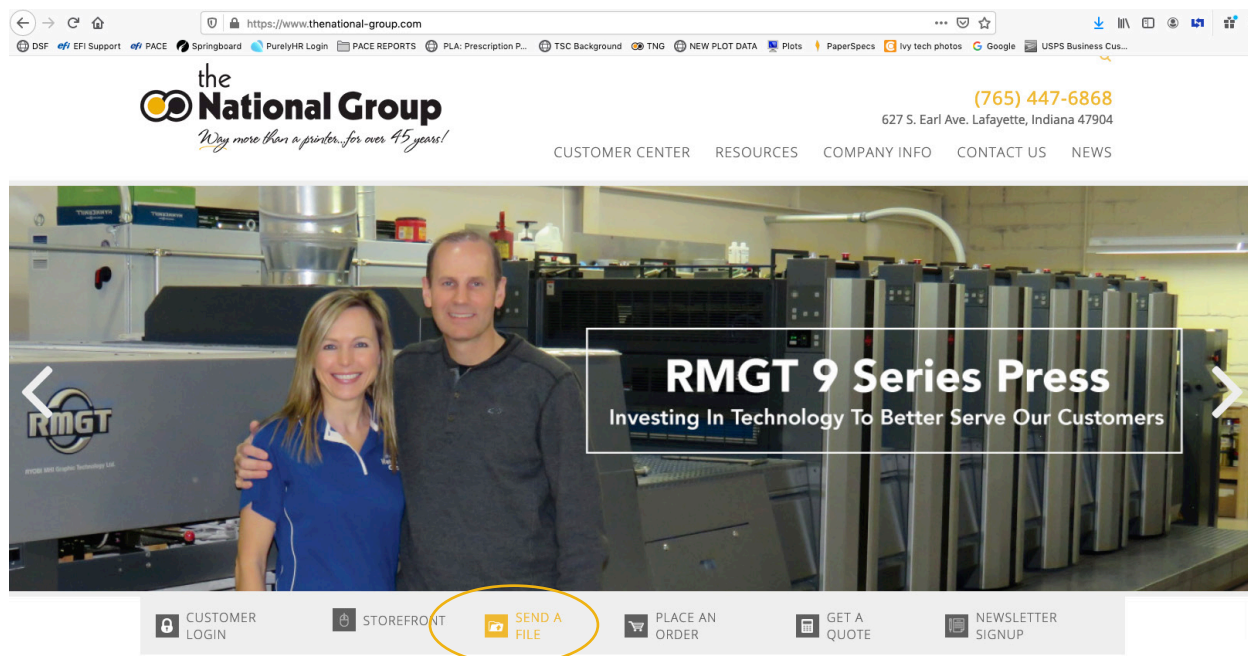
https://www.thenational-group.com

DSF EFI Support PACE Springboard PurelyHR Login PACE REPORTS PLA: Prescription P... TSC Background TNG NEW PLOT DATA Plots PaperSpecs Ivy tech photos Google USPS Business Cus...

the National Group
Way more than a printer...for over 45 years!

(765) 447-6868
627 S. Earl Ave. Lafayette, Indiana 47904

CUSTOMER CENTER RESOURCES COMPANY INFO CONTACT US NEWS

RMGT

RMGT 9 Series Press
Investing In Technology To Better Serve Our Customers

CUSTOMER LOGIN
STOREFRONT
SEND A FILE
PLACE AN ORDER
GET A QUOTE
NEWSLETTER SIGNUP